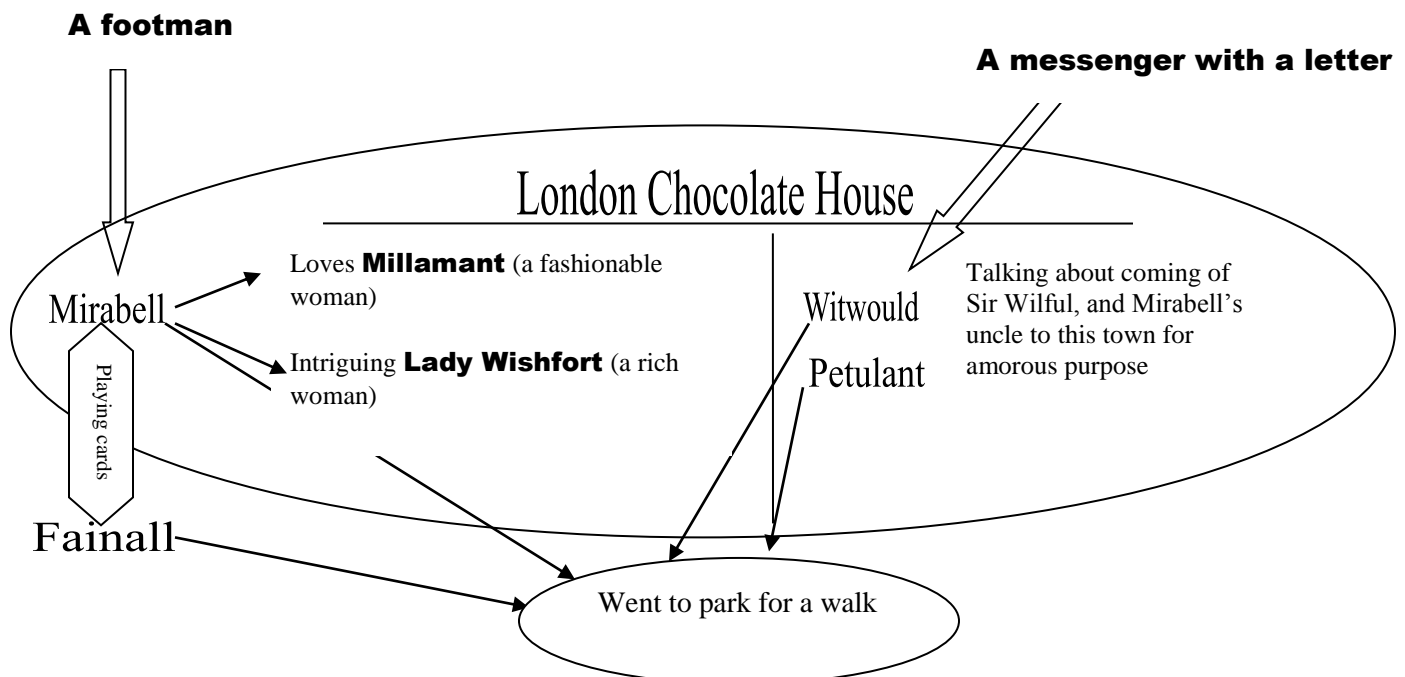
A footman

A messenger with a letter

London Chocolate House

Mirabell

Loves **Millamant** (a fashionable woman)

Intriguing **Lady Wishfort** (a rich woman)

Playing cards

Witwould

Petulant

Talking about coming of Sir Wilful, and Mirabell's uncle to this town for amorous purpose

Fainall

Went to park for a walk